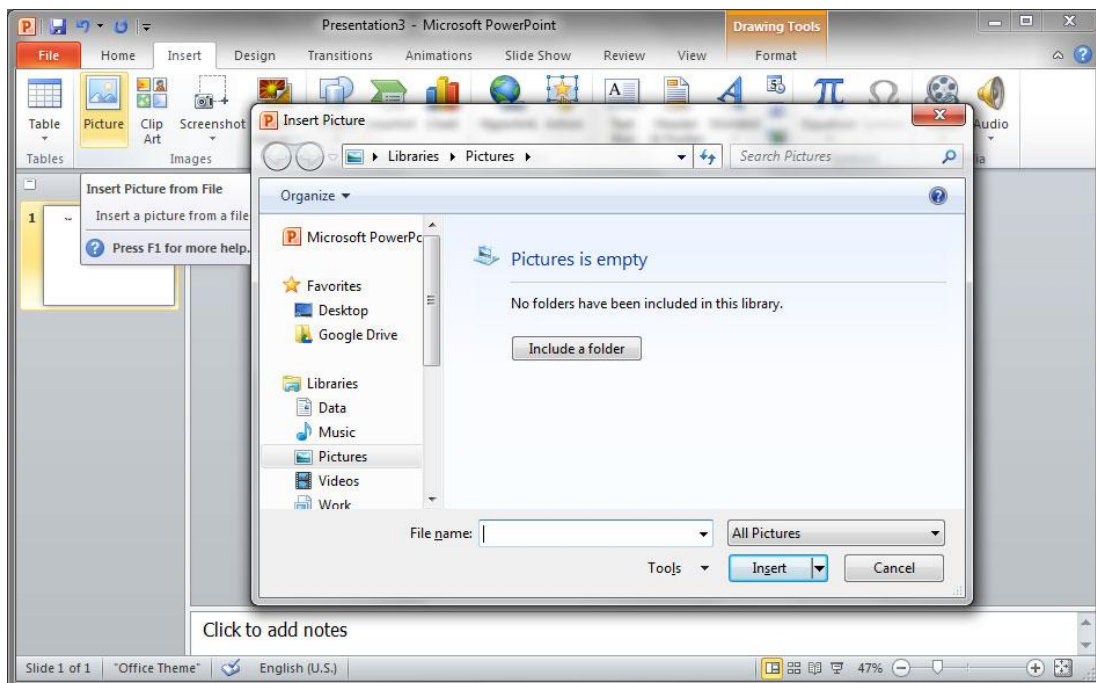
Presentation3 - Microsoft PowerPoint

Drawing Tools

File Home Insert Design Transitions Animations Slide Show Review View Format

Table Picture Clip Art Screenshot

Tables Images

Audio

Insert Picture from File

Insert a picture from a file

Press F1 for more help.

1

Insert Picture

Libraries ▸ Pictures ▸

Search Pictures

Organize ▾

Microsoft PowerPc

Favorites
Desktop
Google Drive

Libraries
Data
Music
Pictures
Videos
Work

Pictures is empty

No folders have been included in this library.

Include a folder

File name:

All Pictures

Tools ▾

Insert

Cancel

Click to add notes

Slide 1 of 1 "Office Theme" English (U.S.) 47%